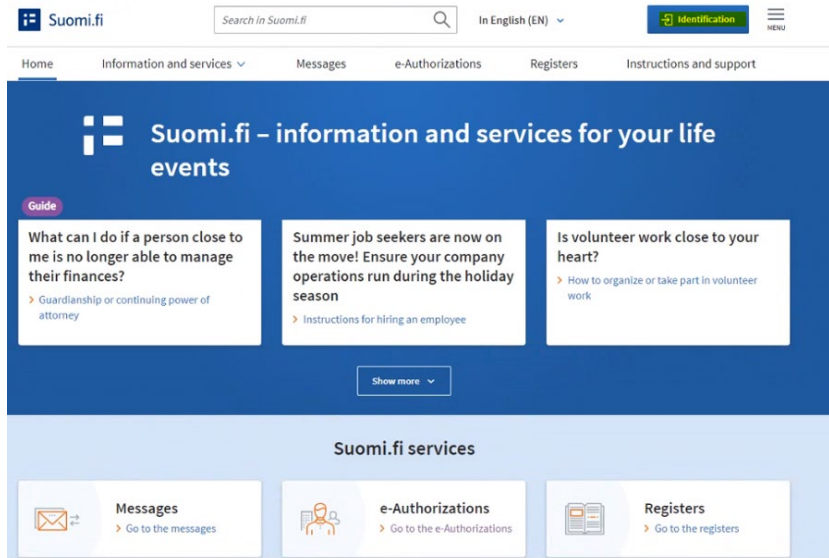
Suomi.fi

Search in Suomi.fi

In English (EN)

Identification

MENU

Home

Information and services

Messages

e-Authorizations

Registers

Instructions and support

Suomi.fi – information and services for your life events

Guide

What can I do if a person close to me is no longer able to manage their finances?

Guardianship or continuing power of attorney

Summer job seekers are now on the move! Ensure your company operations run during the holiday season

Instructions for hiring an employee

Is volunteer work close to your heart?

How to organize or take part in volunteer work

Show more

Suomi.fi services

Messages

Go to the messages

e-Authorizations

Go to the e-Authorizations

Registers

Go to the registers